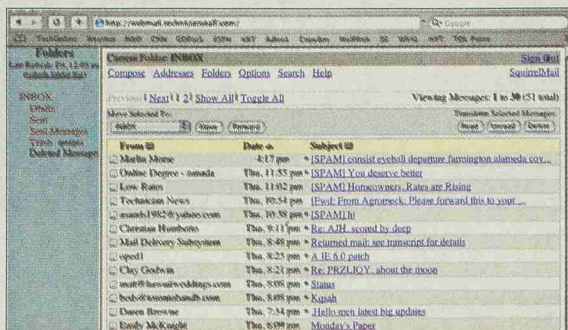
http://webmail.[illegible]/

Folders
Last Refresh: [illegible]
(Check Mail)

INBOX
Drafts
Sent
Sent Messages
Trash
Deleted Messages

Current Folder: INBOX
Sign Out
Compose Addresses Folders Options Search Help
SquirrelMail

Previous | Next | 1 2 | Show All | Toggle All
Viewing Messages: 1 to 30 (51 total)

Move Selected To:
INBOX
Move Forward
Transform Selected Messages:
Read Unread Delete

| From | Date | Subject |
|---|---|---|
| Martha Morse | 4:17 pm | * [SPAM] consist eyeball departure farmington alameda cov... |
| Online Degree - zanada | Thu, 11:55 pm | * [SPAM] You deserve better |
| Low Rates | Thu, 11:02 pm | [SPAM] Homeowners, Rates are Rising |
| Technicians News | Thu, 10:54 pm | [Fwd: From Agromeck: Please forward this to your ... |
| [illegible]1982@yahoo.com | Thu, 10:38 pm | * [SPAM] hi |
| Christian Humberto | Thu, 9:11 pm | * Re: AJH, scored by deep |
| Mail Delivery Subsystem | Thu, 8:48 pm | * Returned mail: see transcript for details |
| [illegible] | Thu, 8:25 pm | * A IE 6.0 patch |
| Clay Godwin | Thu, 8:21 pm | * Re: PRZLIOY, about the moon |
| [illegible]@hawaiiweddings.com | Thu, 8:08 pm | * Status |
| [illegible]@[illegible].com | Thu, 8:08 pm | * Kgsah |
| Daren Browne | Thu, 7:34 pm | * Hello men latest big updates |
| Emily McKnight | Thu, 6:09 pm | Monday's Paper |